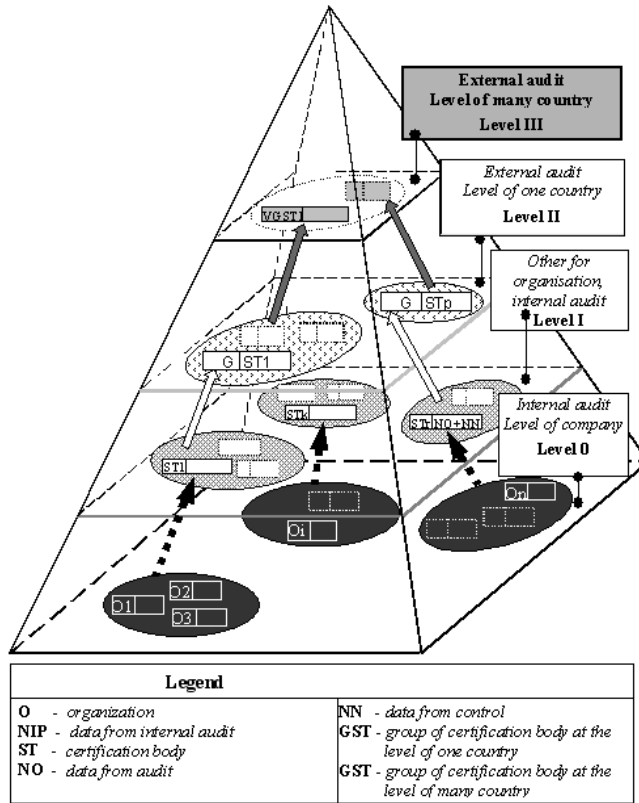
External audit
Level of many country
Level III

External audit
Level of one country
Level II

Other for organisation, internal audit
Level I

Internal audit
Level of company
Level 0

VGST1

G STp

G ST1

STk

STr NO+NN

ST1

Oi

On

O1

O2

O3

Legend

| | |
|---|---|
| O - organization | NN - data from control |
| NIP - data from internal audit | GST - group of certification body at the level of one country |
| ST - certification body | |
| NO - data from audit | GST - group of certification body at the level of many country |